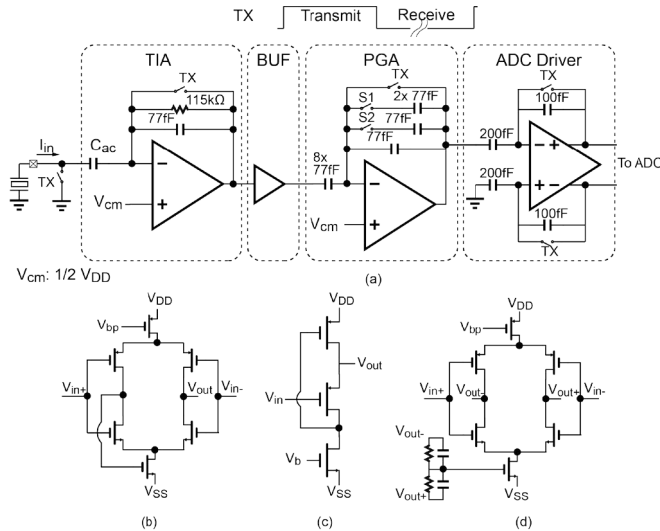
TX Transmit Receive

TIA

BUF

PGA

ADC Driver

TX

$115k\Omega$

77fF

$I_{in}$

$C_{ac}$

TX

$V_{cm}$

TX

S1 2x 77fF

S2 77fF

77fF

8x 77fF

$V_{cm}$

TX

100fF

200fF

200fF

100fF

TX

To ADC

$V_{cm}$: 1/2 $V_{DD}$

(a)

$V_{DD}$

$V_{bp}$

$V_{in+}$

$V_{out}$

$V_{in-}$

$V_{SS}$

(b)

$V_{DD}$

$V_{out}$

$V_{in}$

$V_b$

$V_{SS}$

(c)

$V_{DD}$

$V_{bp}$

$V_{in+}$

$V_{out-}$

$V_{out+}$

$V_{in-}$

$V_{out-}$

$V_{out+}$

$V_{SS}$

(d)